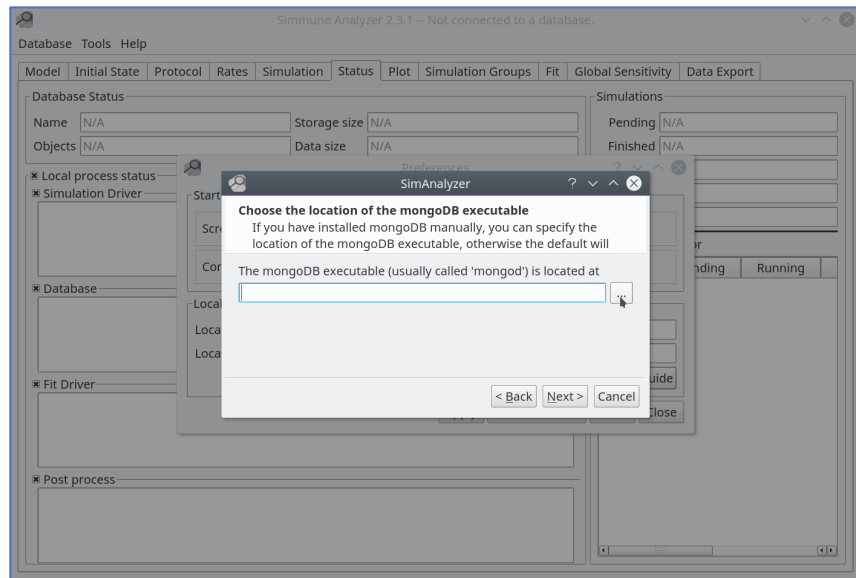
Simmune Analyzer 2.3.1 -- Not connected to a database.

Database Tools Help

Model | Initial State | Protocol | Rates | Simulation | Status | Plot | Simulation Groups | Fit | Global Sensitivity | Data Export

Database Status

Name N/A

Objects N/A

Storage size N/A

Data size N/A

Simulations

Pending N/A

Finished N/A

Local process status

Simulation Driver

Database

Fit Driver

Post process

Preferences

Start

Scr

Cor

Local

Loca

Loca

r

nding | Running

uide

Close

SimAnalyzer

Choose the location of the mongoDB executable

If you have installed mongoDB manually, you can specify the location of the mongoDB executable, otherwise the default will

The mongoDB executable (usually called 'mongod') is located at

...

< Back | Next > | Cancel